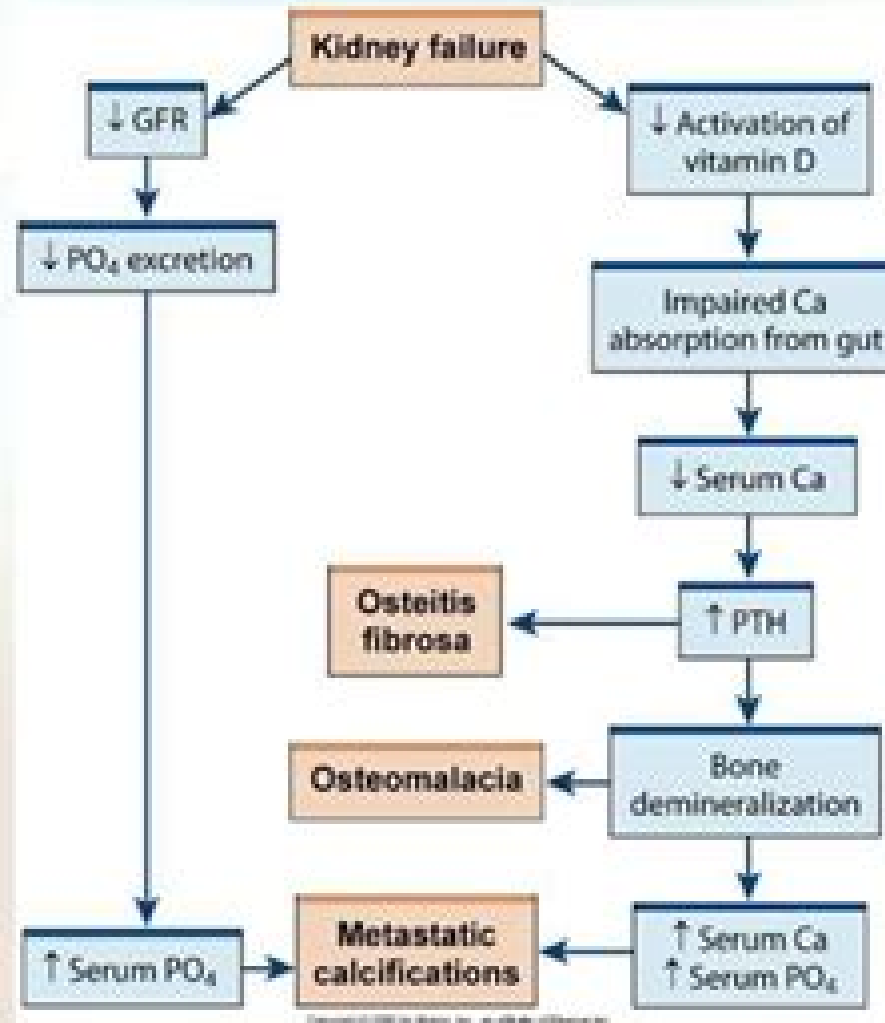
Kidney failure

↓ GFR

↓ Activation of vitamin D

↓ $PO_4$ excretion

Impaired Ca absorption from gut

↓ Serum Ca

Osteitis fibrosa

↑ PTH

Osteomalacia

Bone demineralization

↑ Serum $PO_4$

Metastatic calcifications

↑ Serum Ca
↑ Serum $PO_4$

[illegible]